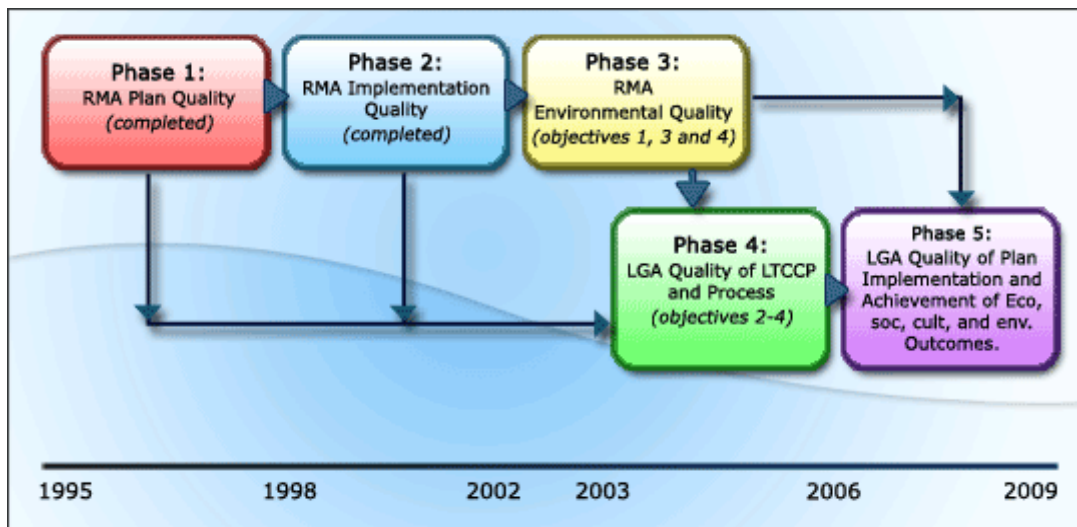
Phase 1:
RMA Plan Quality
*(completed)*

Phase 2:
RMA Implementation Quality
*(completed)*

Phase 3:
RMA
Environmental Quality
*(objectives 1, 3 and 4)*

Phase 4:
LGA Quality of LTCCP and Process
*(objectives 2-4)*

Phase 5:
LGA Quality of Plan Implementation and Achievement of Eco, soc, cult, and env. Outcomes.

1995 1998 2002 2003 2006 2009